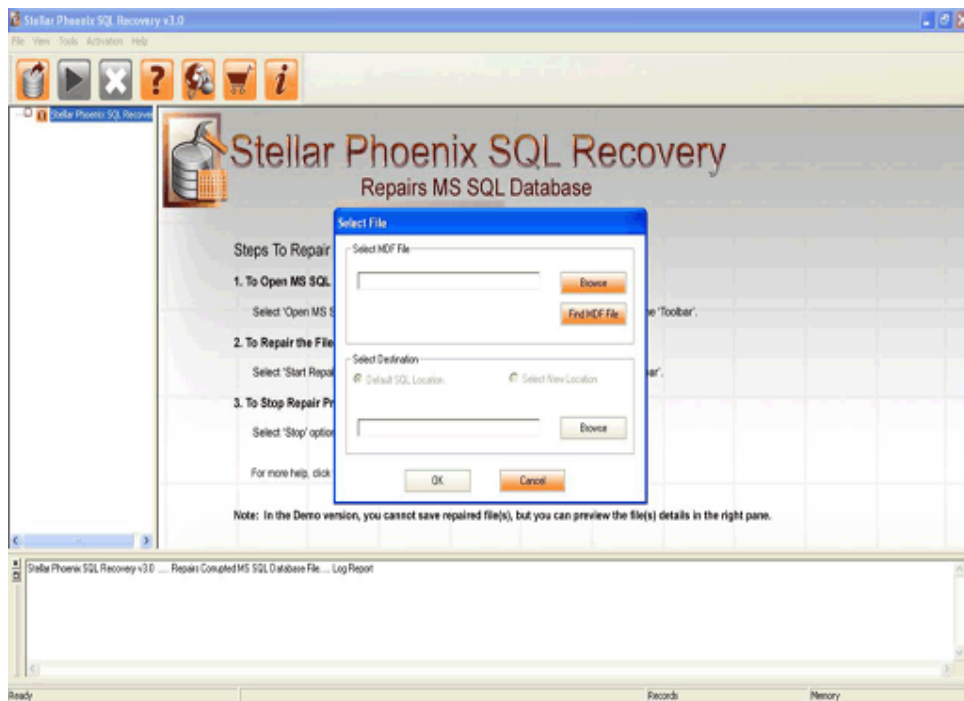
Stellar Phoenix SQL Recovery v3.0

File View Tools Activation Help

Stellar Phoenix SQL Recove

Stellar Phoenix SQL Recovery

Repairs MS SQL Database

Steps To Repair

1. To Open MS SQL

Select 'Open MS S

e 'Toolbar'.

2. To Repair the File

Select 'Start Repai

ar'.

3. To Stop Repair Pr

Select 'Stop' option

For more help, click

Select File

Select MDF File

Browse

Find MDF File

Select Destination

Default SQL Location

Select New Location

Browse

OK

Cancel

Note: In the Demo version, you cannot save repaired file(s), but you can preview the file(s) details in the right pane.

Stellar Phoenix SQL Recovery v3.0 .... Repairs Corrupted MS SQL Database File.... Log Report

Ready

Records

Memory